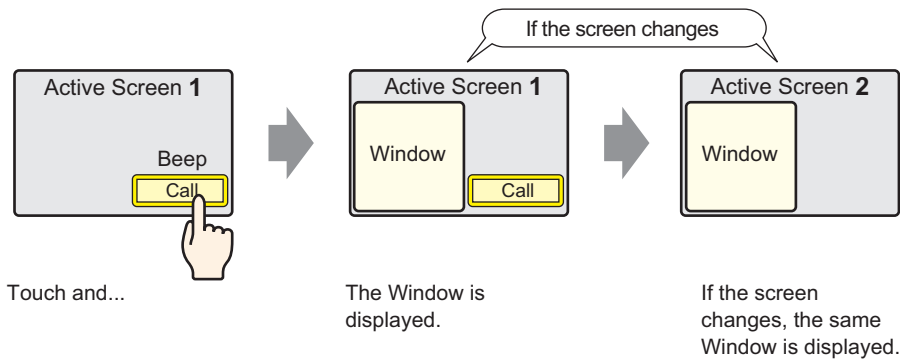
If the screen changes

Active Screen 1

Beep

Call

Touch and...

Active Screen 1

Window

Call

The Window is displayed.

Active Screen 2

Window

If the screen changes, the same Window is displayed.